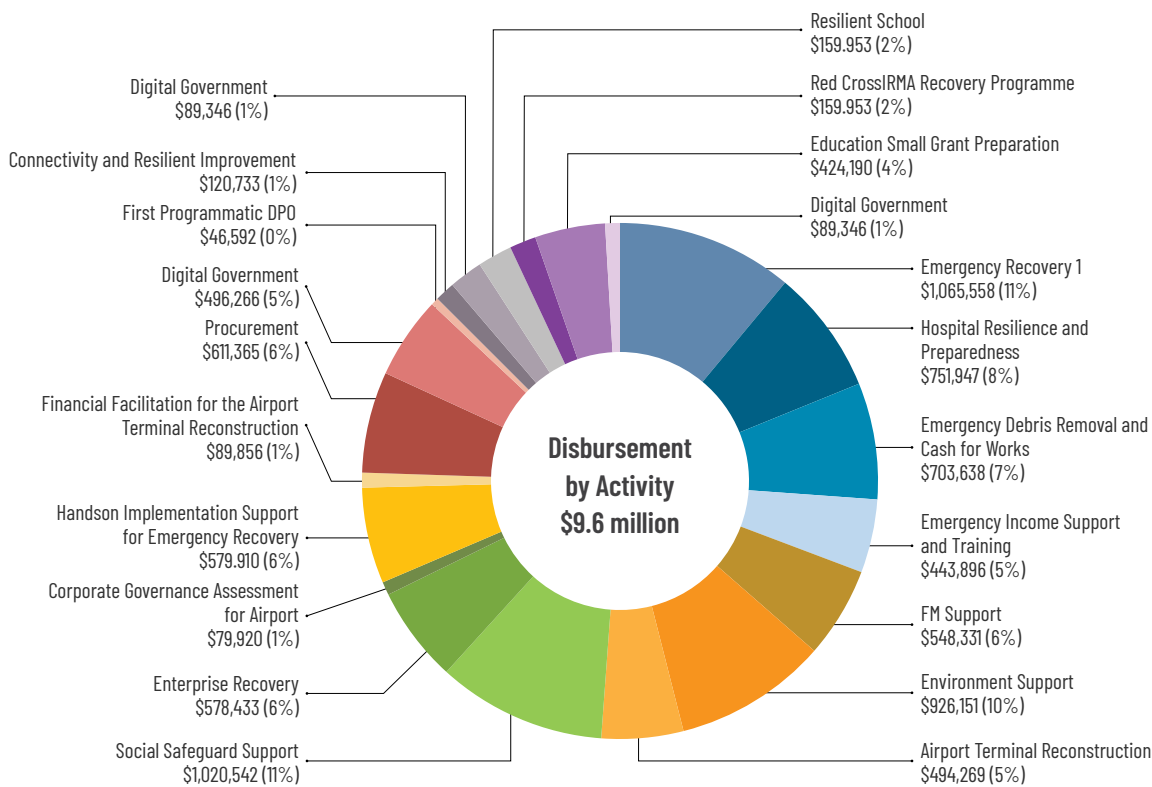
Resilient School
$159.953 (2%)

Red CrossIRMA Recovery Programme
$159.953 (2%)

Education Small Grant Preparation
$424,190 (4%)

Digital Government
$89,346 (1%)

Emergency Recovery 1
$1,065,558 (11%)

Hospital Resilience and Preparedness
$751,947 (8%)

Emergency Debris Removal and Cash for Works
$703,638 (7%)

Emergency Income Support and Training
$443,896 (5%)

FM Support
$548,331 (6%)

Environment Support
$926,151 (10%)

Airport Terminal Reconstruction
$494,269 (5%)

Digital Government
$89,346 (1%)

Connectivity and Resilient Improvement
$120,733 (1%)

First Programmatic DPO
$46,592 (0%)

Digital Government
$496,266 (5%)

Procurement
$611,365 (6%)

Financial Facilitation for the Airport Terminal Reconstruction
$89,856 (1%)

Handson Implementation Support for Emergency Recovery
$579.910 (6%)

Corporate Governance Assessment for Airport
$79,920 (1%)

Enterprise Recovery
$578,433 (6%)

Social Safeguard Support
$1,020,542 (11%)

Disbursement by Activity $9.6 million